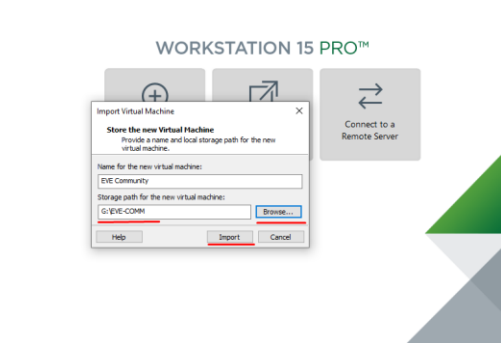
WORKSTATION 15 PRO™

Connect to a Remote Server

Import Virtual Machine

×

Store the new Virtual Machine

Provide a name and local storage path for the new virtual machine.

Name for the new virtual machine:

EVE Community

Storage path for the new virtual machine:

G:\EVE-COMM

Browse...

Help

Import

Cancel